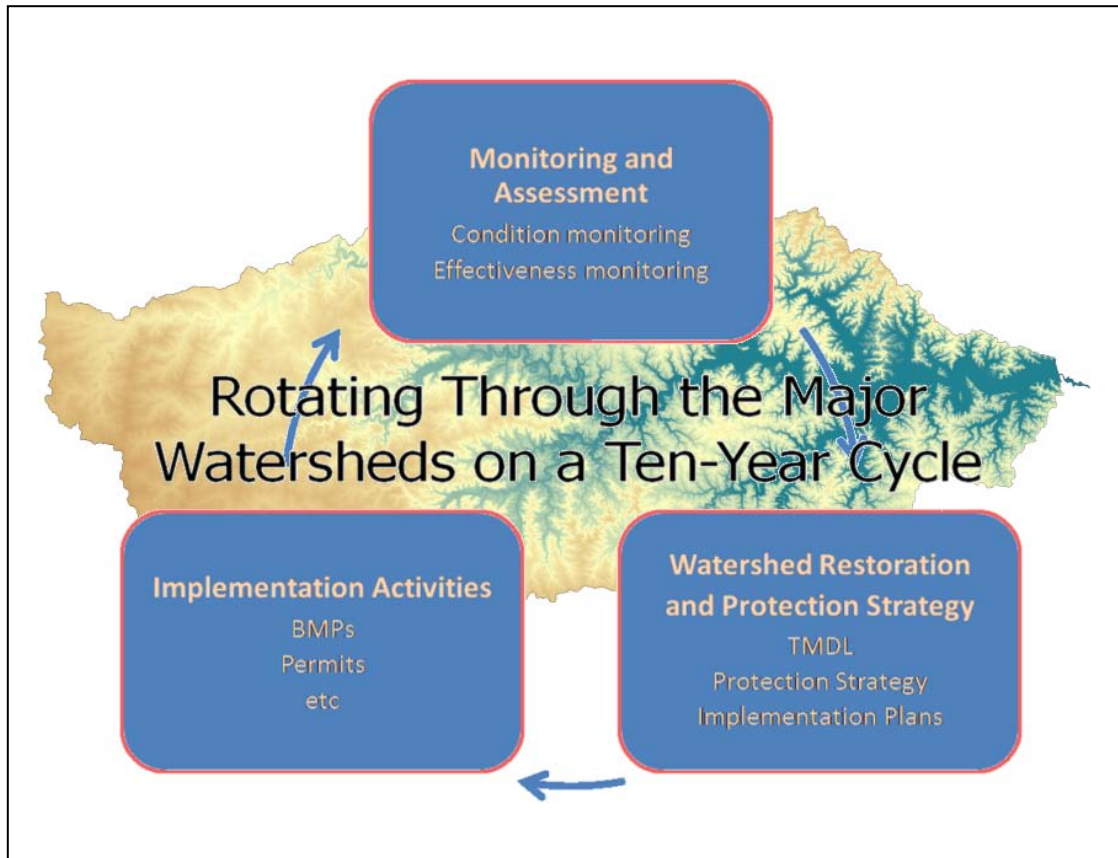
Monitoring and Assessment
Condition monitoring
Effectiveness monitoring

Rotating Through the Major Watersheds on a Ten-Year Cycle

Implementation Activities
BMPs
Permits
etc

Watershed Restoration and Protection Strategy
TMDL
Protection Strategy
Implementation Plans